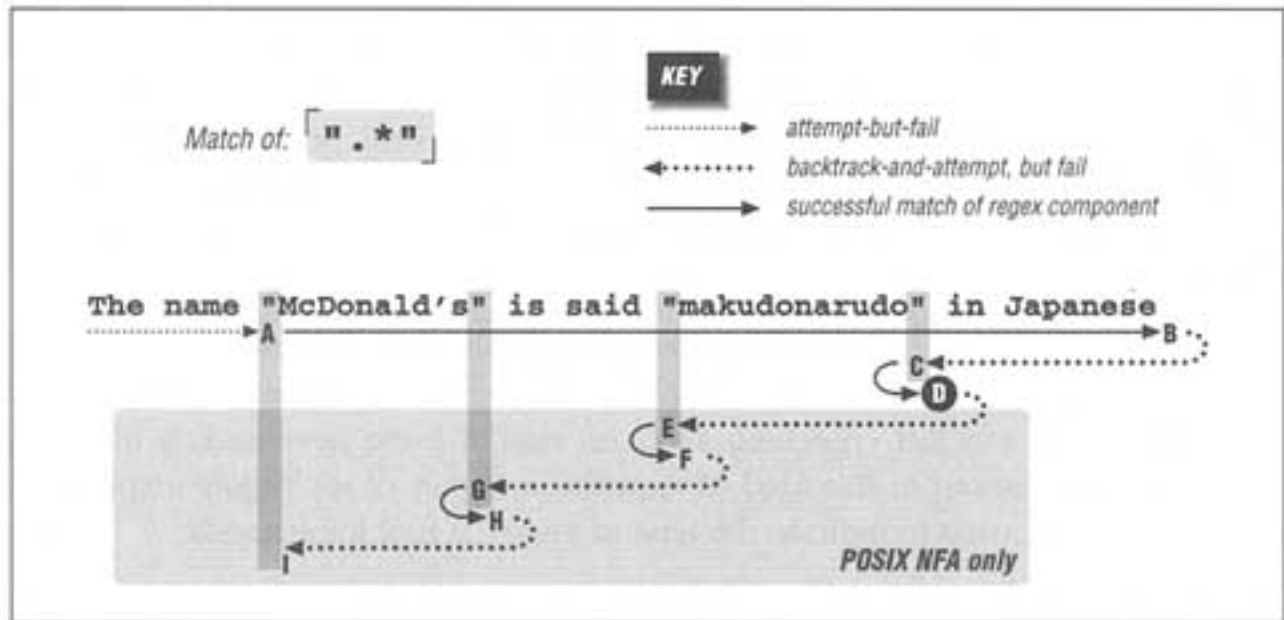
Match of: $\ulcorner$".*"$\lrcorner$

KEY

attempt-but-fail

backtrack-and-attempt, but fail

successful match of regex component

The name "McDonald's" is said "makudonarudo" in Japanese

A

B

C

D

E

F

G

H

I

POSIX NFA only